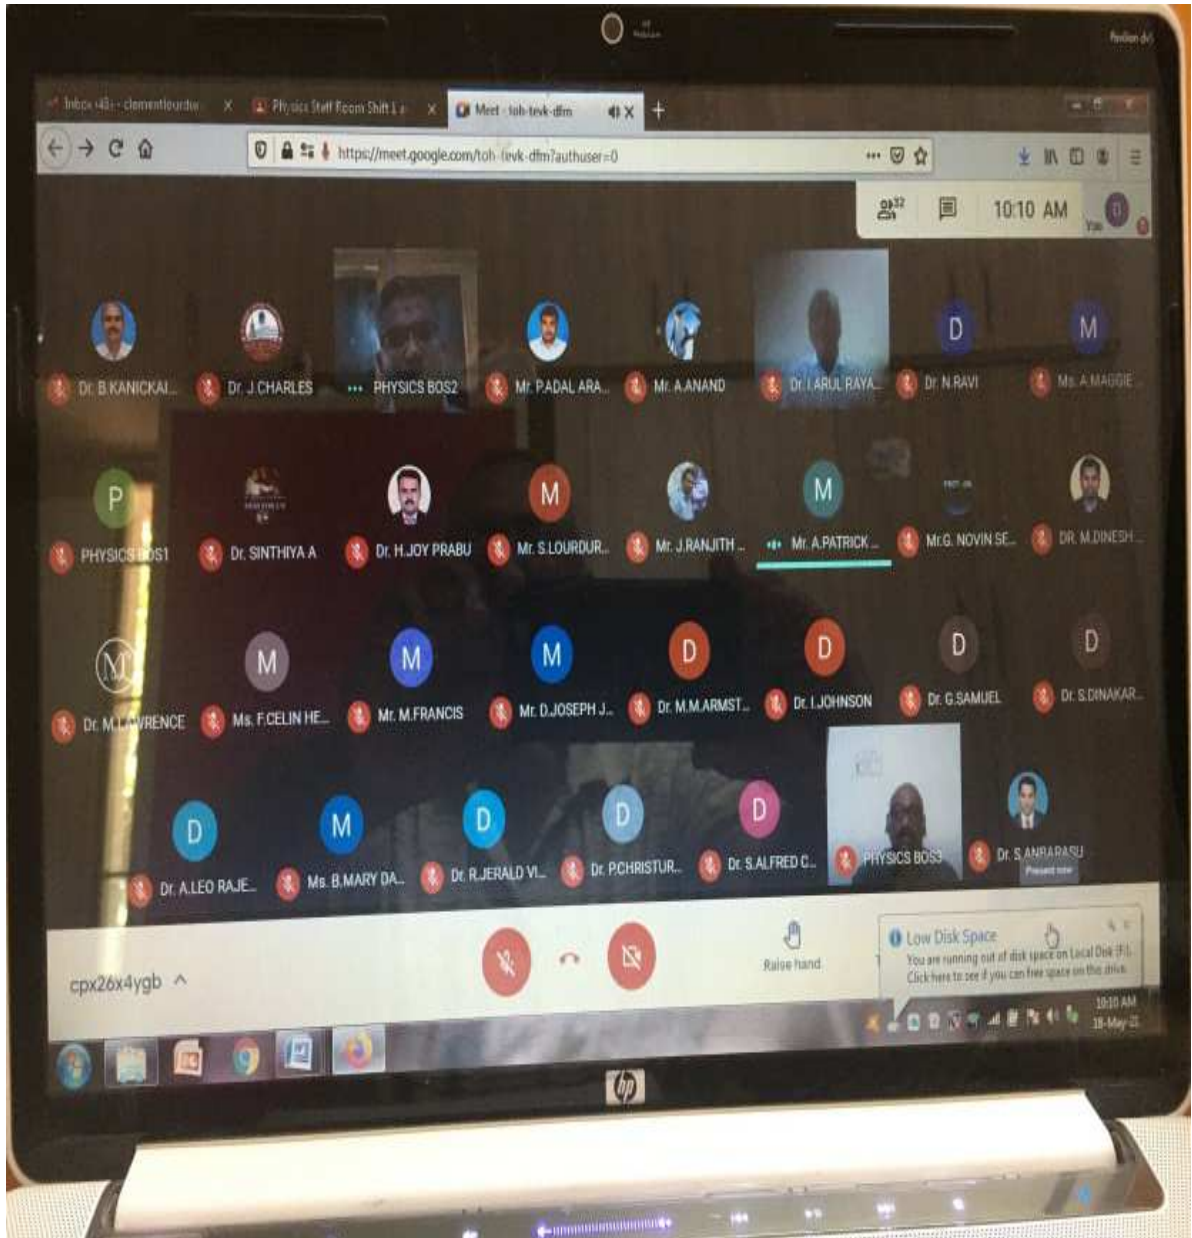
Pavilion dv6

Inbox (43) - clementlourdu
Physics Staff Room Shift I a
Meet - toh-tevk-dfm

https://meet.google.com/toh-tevk-dfm?authuser=0

32
10:10 AM
You

D
Dr. B.KANICKAI...
Dr. J.CHARLES
PHYSICS BOS2
Mr. P.ADAL ARA...
Mr. A.ANAND
Dr. I.ARUL RAYA...
D
Dr. N.RAVI
M
Ms. A.MAGGIE...

P
PHYSICS BOS1
Dr. SINTHIYA A
Dr. H.JOY PRABU
M
Mr. S.LOURDUR...
Mr. J.RANJITH...
M
Mr. A.PATRICK...
Mr.G. NOVIN SE...
DR. M.DINESH...

Dr. M.LAWRENCE
M
Ms. F.CELIN HE...
M
Mr. M.FRANCIS
M
Mr. D.JOSEPH J...
D
Dr. M.M.ARMST...
D
Dr. I.JOHNSON
D
Dr. G.SAMUEL
D
Dr. S.DINAKAR...

D
Dr. A.LEO RAJE...
M
Ms. B.MARY DA...
D
Dr. R.JERALD VI...
D
Dr. P.CHRISTUR...
D
Dr. S.ALFRED C...
PHYSICS BOS3
Dr. S.ANBARASU
Present now

cpx26x4ygb
Raise hand

Low Disk Space
You are running out of disk space on Local Disk (F:). Click here to see if you can free space on this drive.

10:10 AM
18-May-21

hp